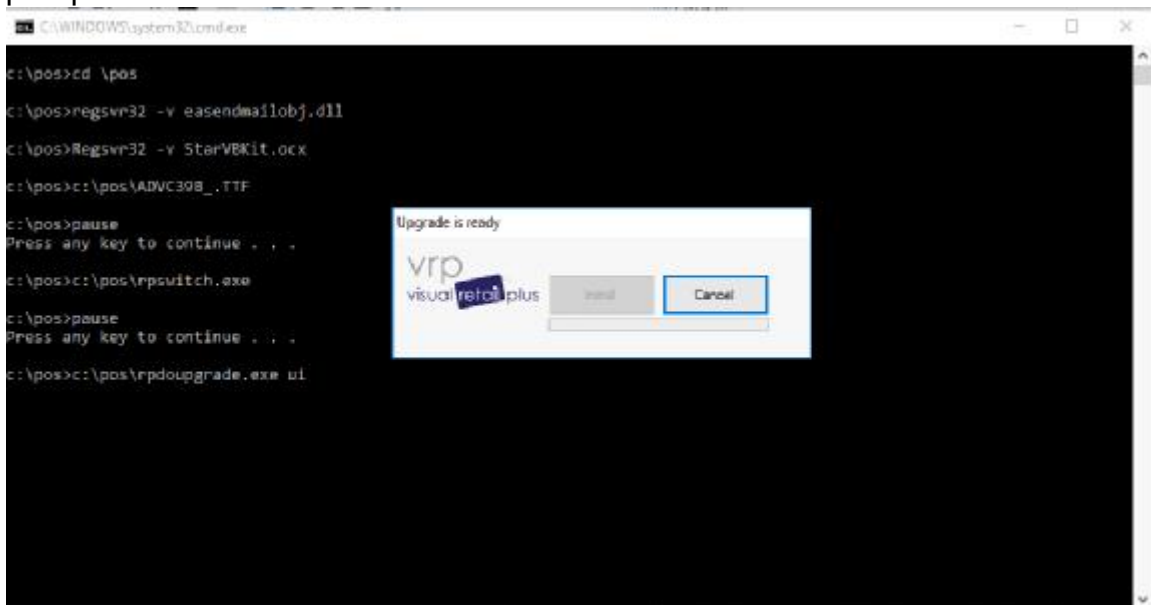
C:\WINDOWS\system32\cmd.exe

c:\pos>cd \pos

c:\pos>regsvr32 -v easendmailobj.dll

c:\pos>Regsvr32 -v StarVBKit.ocx

c:\pos>c:\pos\ADVC398_.TTF

c:\pos>pause
Press any key to continue . . .

c:\pos>c:\pos\rpswitch.exe

c:\pos>pause
Press any key to continue . . .

c:\pos>c:\pos\rpdoupgrade.exe ui

Upgrade is ready

vrp
visual retail plus

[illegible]

Cancel